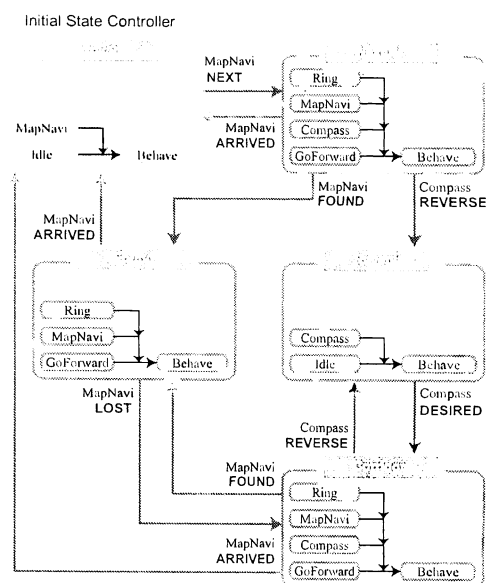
Initial State Controller

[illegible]

MapNavi
Idle
Behave

MapNavi
NEXT

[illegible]

Ring
MapNavi
Compass
GoForward
Behave

MapNavi
ARRIVED

MapNavi
FOUND

Compass
REVERSE

MapNavi
ARRIVED

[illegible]

Ring
MapNavi
GoForward
Behave

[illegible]

Compass
Idle
Behave

MapNavi
LOST

Compass
DESIRED

Compass
REVERSE

MapNavi
FOUND

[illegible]

Ring
MapNavi
Compass
GoForward
Behave

MapNavi
ARRIVED